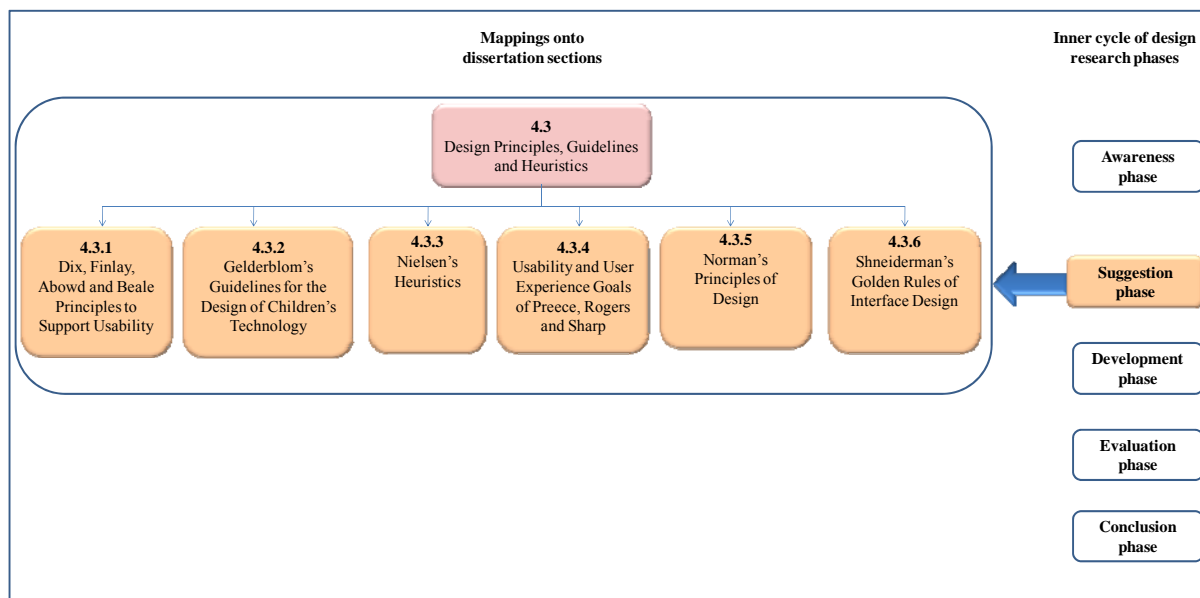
Mappings onto dissertation sections

Inner cycle of design research phases

4.3
Design Principles, Guidelines and Heuristics

4.3.1
Dix, Finlay, Abowd and Beale Principles to Support Usability

4.3.2
Gelderblom's Guidelines for the Design of Children's Technology

4.3.3
Nielsen's Heuristics

4.3.4
Usability and User Experience Goals of Preece, Rogers and Sharp

4.3.5
Norman's Principles of Design

4.3.6
Shneiderman's Golden Rules of Interface Design

Awareness phase

Suggestion phase

Development phase

Evaluation phase

Conclusion phase